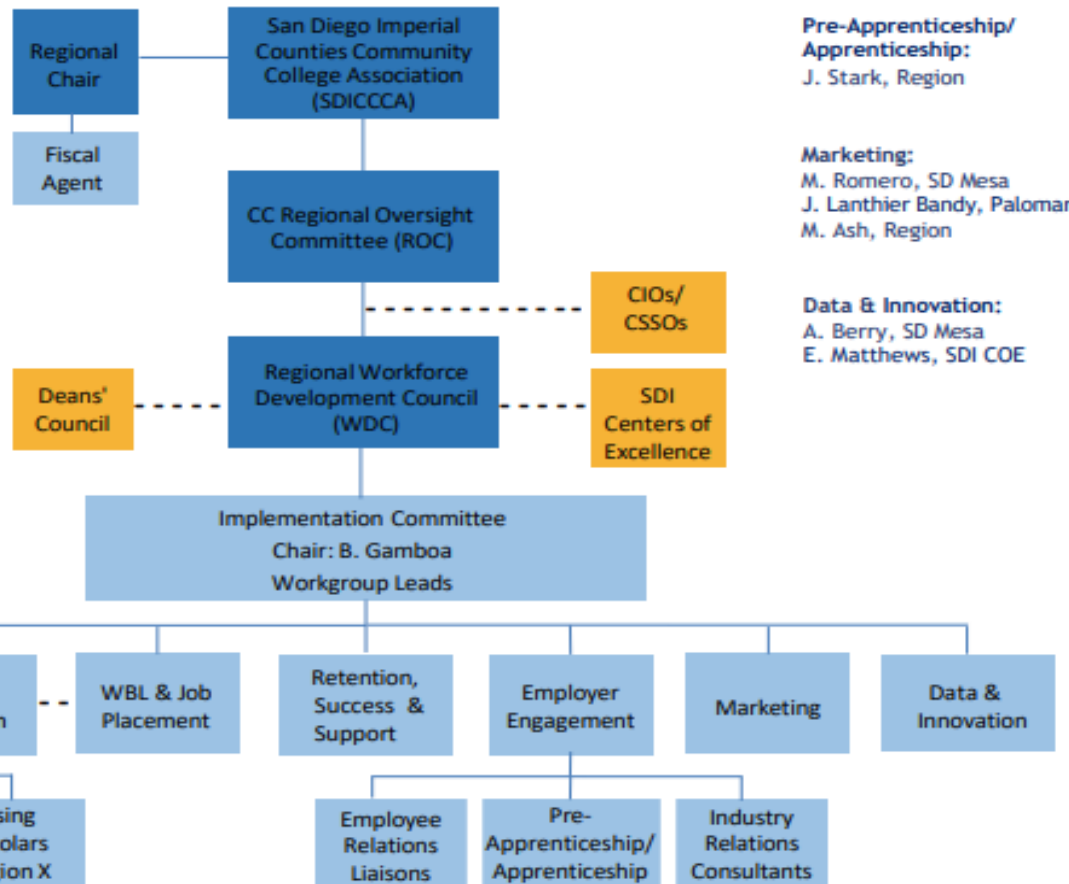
Regional Chair

San Diego Imperial Counties Community College Association (SDICCCA)

Fiscal Agent

CC Regional Oversight Committee (ROC)

CIOs/ CSSOs

Deans' Council

Regional Workforce Development Council (WDC)

SDI Centers of Excellence

Implementation Committee
Chair: B. Gamboa
Workgroup Leads

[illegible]n

WBL & Job Placement

Retention, Success & Support

Employer Engagement

Marketing

Data & Innovation

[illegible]sing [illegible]olars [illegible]ion X

Employee Relations Liaisons

Pre-Apprenticeship/ Apprenticeship

Industry Relations Consultants

Pre-Apprenticeship/ Apprenticeship:
J. Stark, Region

Marketing:
M. Romero, SD Mesa
J. Lanthier Bandy, Palomar
M. Ash, Region

Data & Innovation:
A. Berry, SD Mesa
E. Matthews, SDI COE